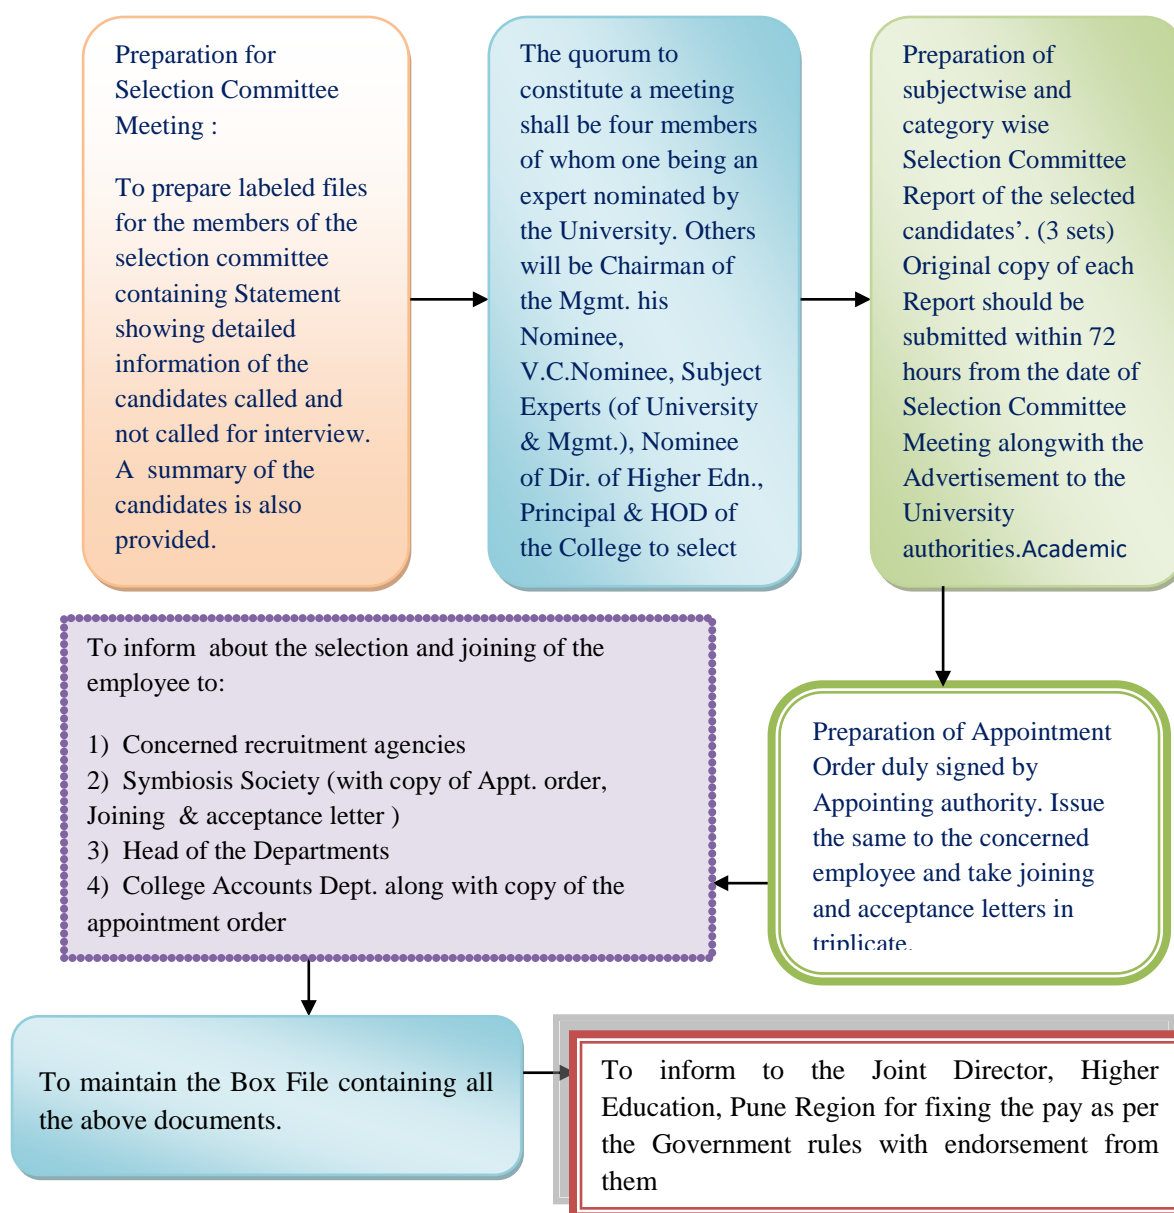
Preparation for Selection Committee Meeting :

To prepare labeled files for the members of the selection committee containing Statement showing detailed information of the candidates called and not called for interview. A summary of the candidates is also provided.

The quorum to constitute a meeting shall be four members of whom one being an expert nominated by the University. Others will be Chairman of the Mgmt. his Nominee, V.C.Nominee, Subject Experts (of University & Mgmt.), Nominee of Dir. of Higher Edn., Principal & HOD of the College to select

Preparation of subjectwise and category wise Selection Committee Report of the selected candidates'. (3 sets) Original copy of each Report should be submitted within 72 hours from the date of Selection Committee Meeting alongwith the Advertisement to the University authorities.Academic

To inform about the selection and joining of the employee to:

1) Concerned recruitment agencies
2) Symbiosis Society (with copy of Appt. order, Joining & acceptance letter )
3) Head of the Departments
4) College Accounts Dept. along with copy of the appointment order

Preparation of Appointment Order duly signed by Appointing authority. Issue the same to the concerned employee and take joining and acceptance letters in triplicate.

To maintain the Box File containing all the above documents.

To inform to the Joint Director, Higher Education, Pune Region for fixing the pay as per the Government rules with endorsement from them